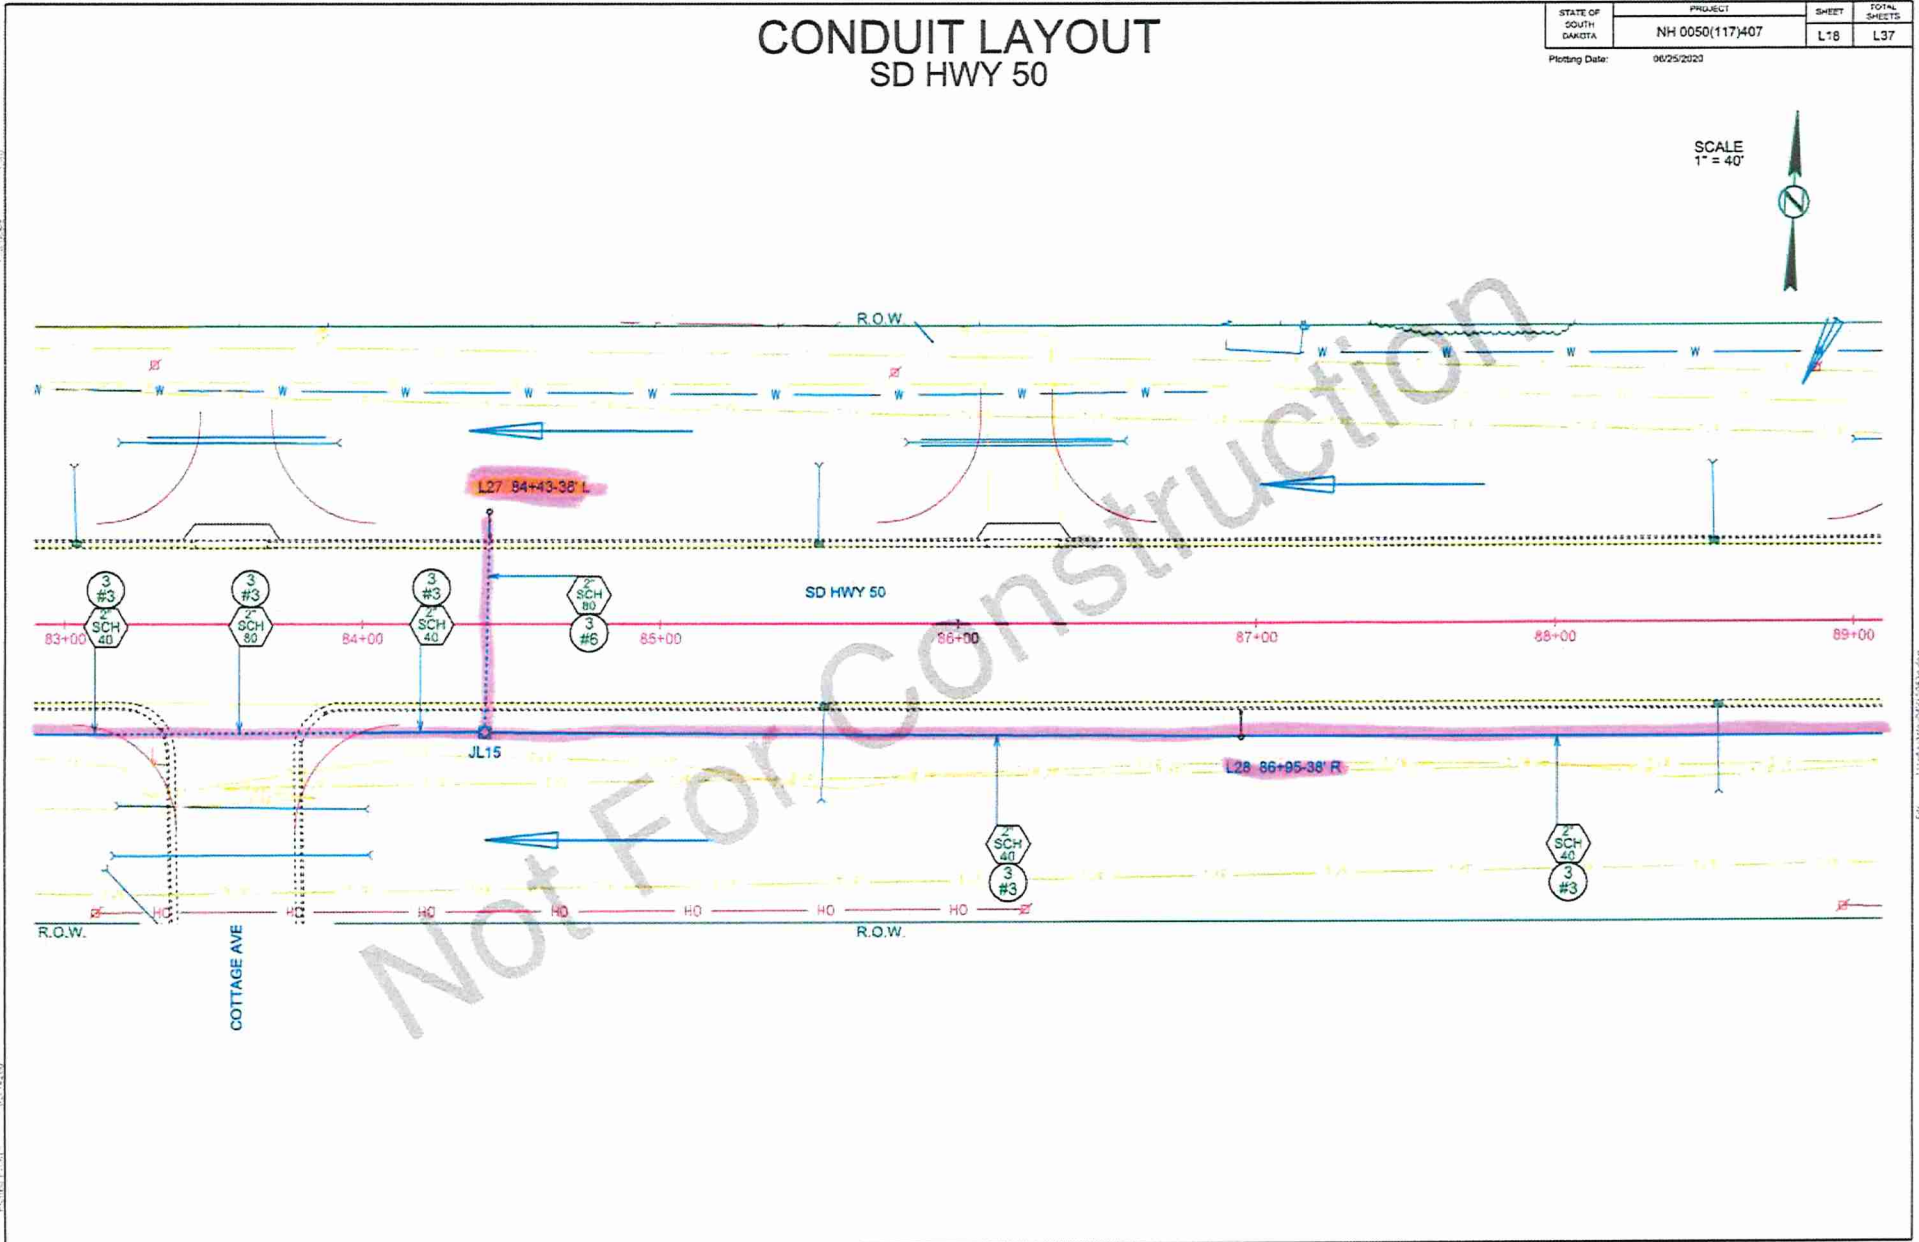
CONDUIT LAYOUT
SD HWY 50

| STATE OF SOUTH DAKOTA | PROJECT | SHEET | TOTAL SHEETS |
|---|---|---|---|
| | NH 0050(117)407 | L18 | L37 |

Plotting Date: 06/25/2020

SCALE
1" = 40'

N

R.O.W.

W W W W W W W W W W W W W W W W

L27 84+43-38' L

3 #3
2" SCH 40

3 #3
2" SCH 80

3 #3
2" SCH 40

2" SCH 80
3 #6

SD HWY 50

83+00 84+00 85+00 86+00 87+00 88+00 89+00

JL15

L28 86+95-38' R

2" SCH 40
3 #3

2" SCH 40
3 #3

HO HO HO HO HO HO HO

R.O.W.

R.O.W.

COTTAGE AVE

Not For Construction